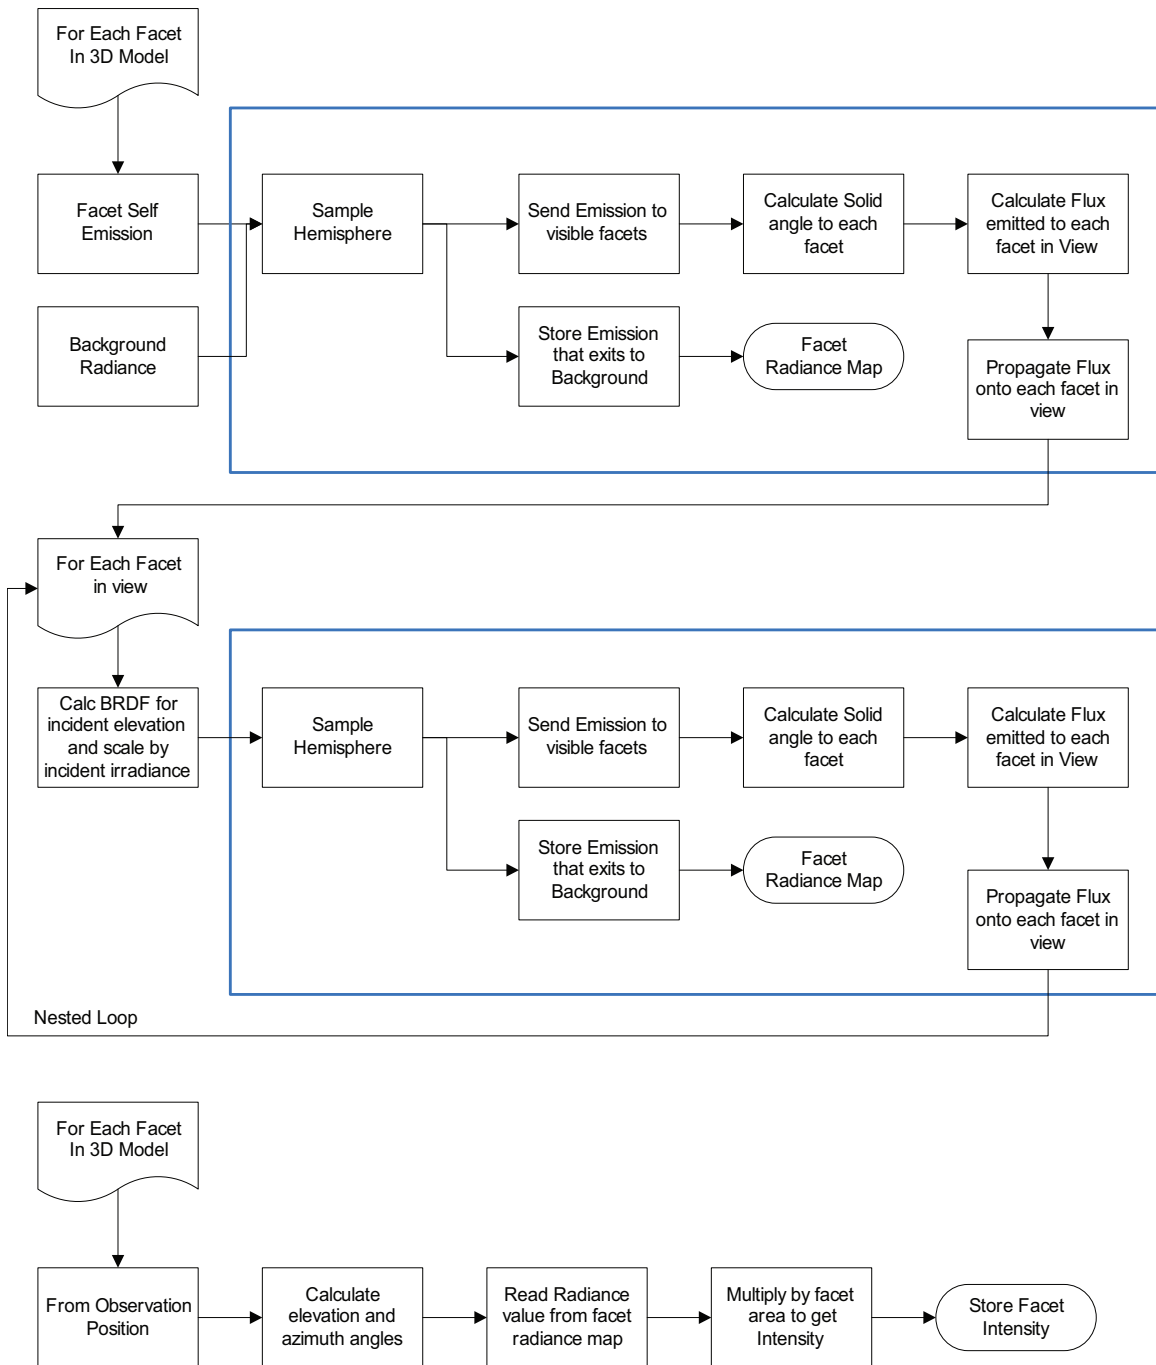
For Each Facet In 3D Model

Facet Self Emission

Background Radiance

Sample Hemisphere

Send Emission to visible facets

Calculate Solid angle to each facet

Calculate Flux emitted to each facet in View

Store Emission that exits to Background

Facet Radiance Map

Propagate Flux onto each facet in view

For Each Facet in view

Calc BRDF for incident elevation and scale by incident irradiance

Sample Hemisphere

Send Emission to visible facets

Calculate Solid angle to each facet

Calculate Flux emitted to each facet in View

Store Emission that exits to Background

Facet Radiance Map

Propagate Flux onto each facet in view

Nested Loop

For Each Facet In 3D Model

From Observation Position

Calculate elevation and azimuth angles

Read Radiance value from facet radiance map

Multiply by facet area to get Intensity

Store Facet Intensity